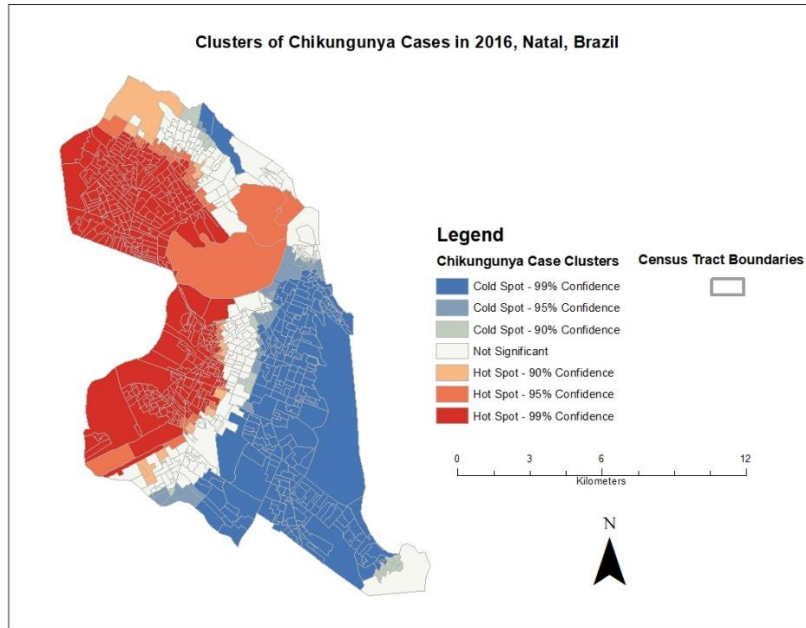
Clusters of Chikungunya Cases in 2016, Natal, Brazil

Legend

Chikungunya Case Clusters

Cold Spot - 99% Confidence
Cold Spot - 95% Confidence
Cold Spot - 90% Confidence
Not Significant
Hot Spot - 90% Confidence
Hot Spot - 95% Confidence
Hot Spot - 99% Confidence

Census Tract Boundaries

0 3 6 12
Kilometers

N